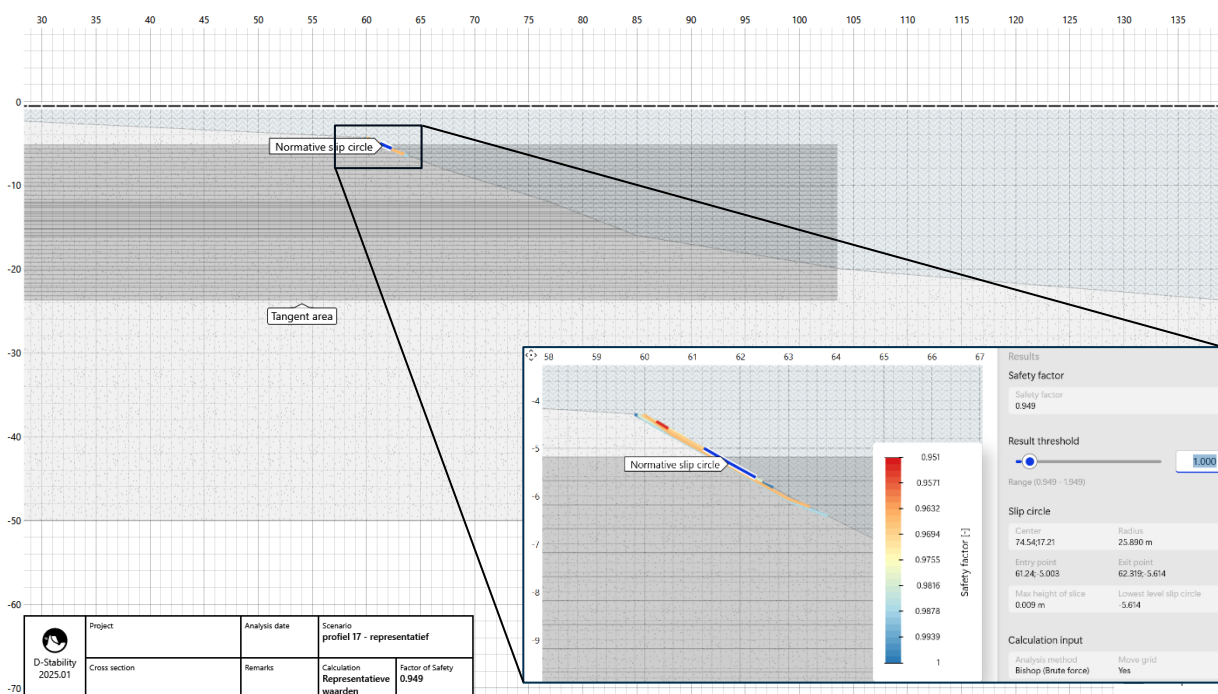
30 35 40 45 50 55 60 65 70 75 80 85 90 95 100 105 110 115 120 125 130 135

0
-10
-20
-30
-40
-50
-60
-70

Normative slip circle

Tangent area

58 59 60 61 62 63 64 65 66 67

-4
-5
-6
-7
-8
-9

Normative slip circle

0.951
0.9571
0.9632
0.9694
0.9755
0.9816
0.9878
0.9939
1

Safety factor [-]

Results

Safety factor

Safety factor
0.949

Result threshold

1.000

Range (0.949 - 1.949)

Slip circle

Center
74.54;17.21

Radius
25.890 m

Entry point
61.24; -5.003

Exit point
62.319; -5.614

Max height of slice
0.009 m

Lowest level slip circle
-5.614

Calculation input

Analysis method
Bishop (Brute force)

Move grid
Yes

| D-Stability 2025.01 | Project | Analysis date | Scenario profiel 17 - representatief | |
|---|---|---|---|---|
| | Cross section | Remarks | Calculation Representatieve waarden | Factor of Safety 0.949 |